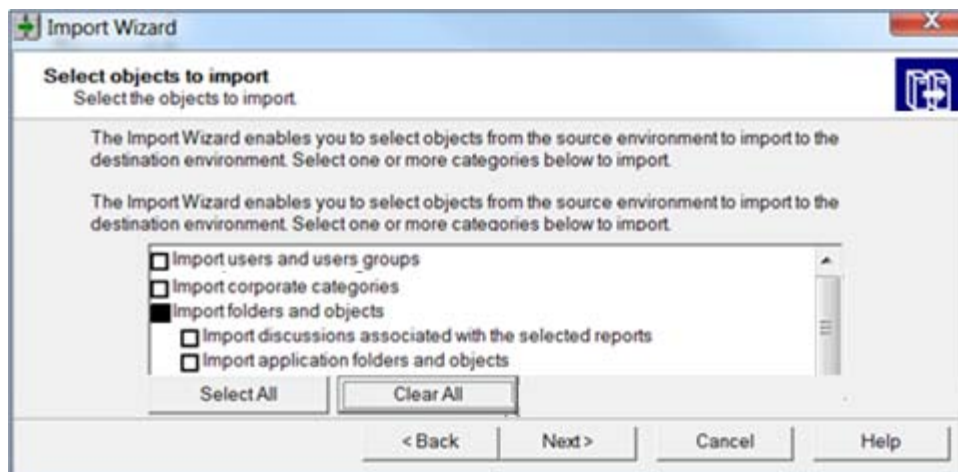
Import Wizard

Select objects to import
Select the objects to import.

The Import Wizard enables you to select objects from the source environment to import to the destination environment. Select one or more categories below to import.

The Import Wizard enables you to select objects from the source environment to import to the destination environment. Select one or more categories below to import.

Import users and users groups
Import corporate categories
Import folders and objects
Import discussions associated with the selected reports
Import application folders and objects

Select All
Clear All

< Back
Next >
Cancel
Help